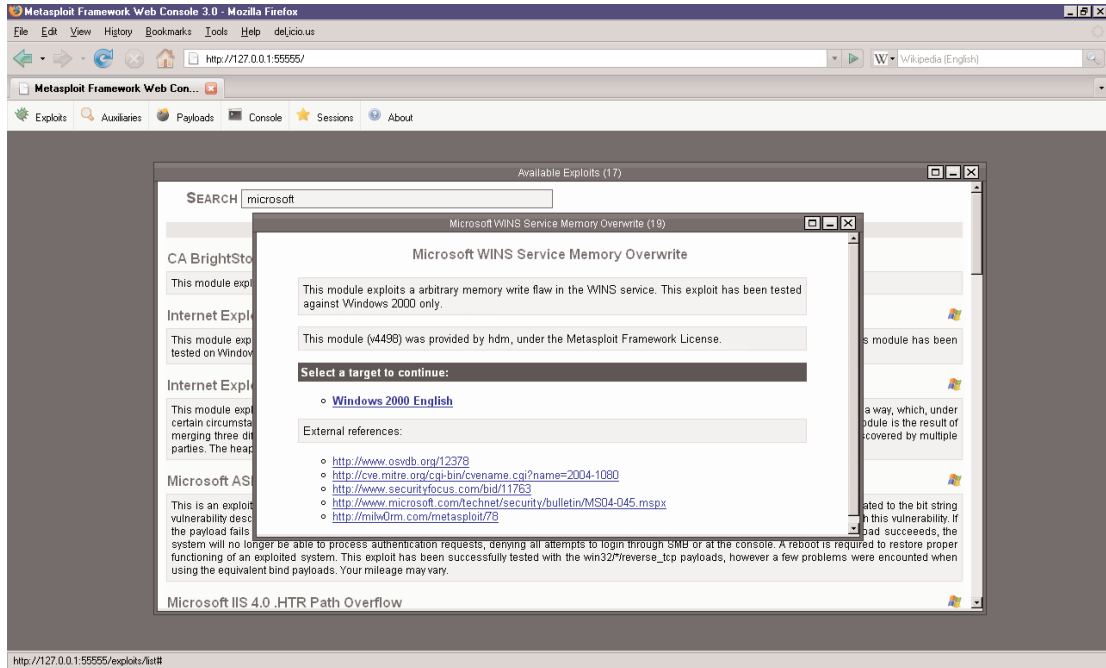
Metasploit Framework Web Console 3.0 - Mozilla Firefox

File Edit View History Bookmarks Tools Help del.icio.us

http://127.0.0.1:55555/

Wikipedia (English)

Metasploit Framework Web Con...

Exploits Auxiliaries Payloads Console Sessions About

Available Exploits (17)

SEARCH microsoft

CA BrightSto

This module expl

Internet Expl

This module exp tested on Windov s module has been

Internet Expl

This module expl certain circumsta merging three di parties. The heap a way, which, under odule is the result of scovered by multiple

Microsoft ASI

This is an exploit vulnerability desc the payload fails system will no longer be able to process authentication requests, denying all attempts to login through SMB or at the console. A reboot is required to restore proper functioning of an exploited system. This exploit has been successfully tested with the win32/*/reverse_tcp payloads, however a few problems were encounted when using the equivalent bind payloads. Your mileage may vary. ated to the bit string h this vulnerability. If oad succeeds, the

Microsoft IIS 4.0 .HTR Path Overflow

Microsoft WINS Service Memory Overwrite (19)

Microsoft WINS Service Memory Overwrite

This module exploits a arbitrary memory write flaw in the WINS service. This exploit has been tested against Windows 2000 only.

This module (v4498) was provided by hdm, under the Metasploit Framework License.

Select a target to continue:

Windows 2000 English

External references:

http://www.osvdb.org/12378
http://cve.mitre.org/cgi-bin/cvename.cgi?name=2004-1080
http://www.securityfocus.com/bid/11763
http://www.microsoft.com/technet/security/bulletin/MS04-045.mspx
http://milw0rm.com/metasploit/78

http://127.0.0.1:55555/exploits/list#